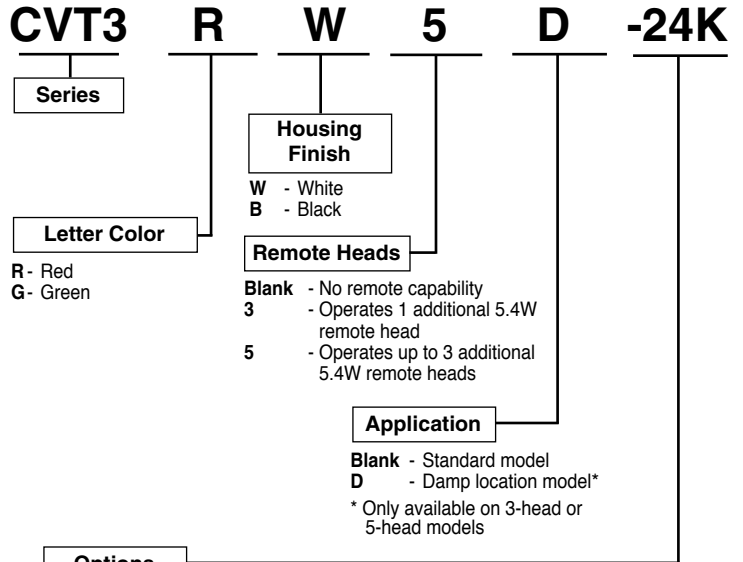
CVT3 R W 5 D -24K

Series

Housing Finish

W - White
B - Black

Letter Color

R - Red
G - Green

Remote Heads

Blank - No remote capability
3 - Operates 1 additional 5.4W remote head
5 - Operates up to 3 additional 5.4W remote heads

Application

Blank - Standard model
D - Damp location model*

* Only available on 3-head or 5-head models

Options